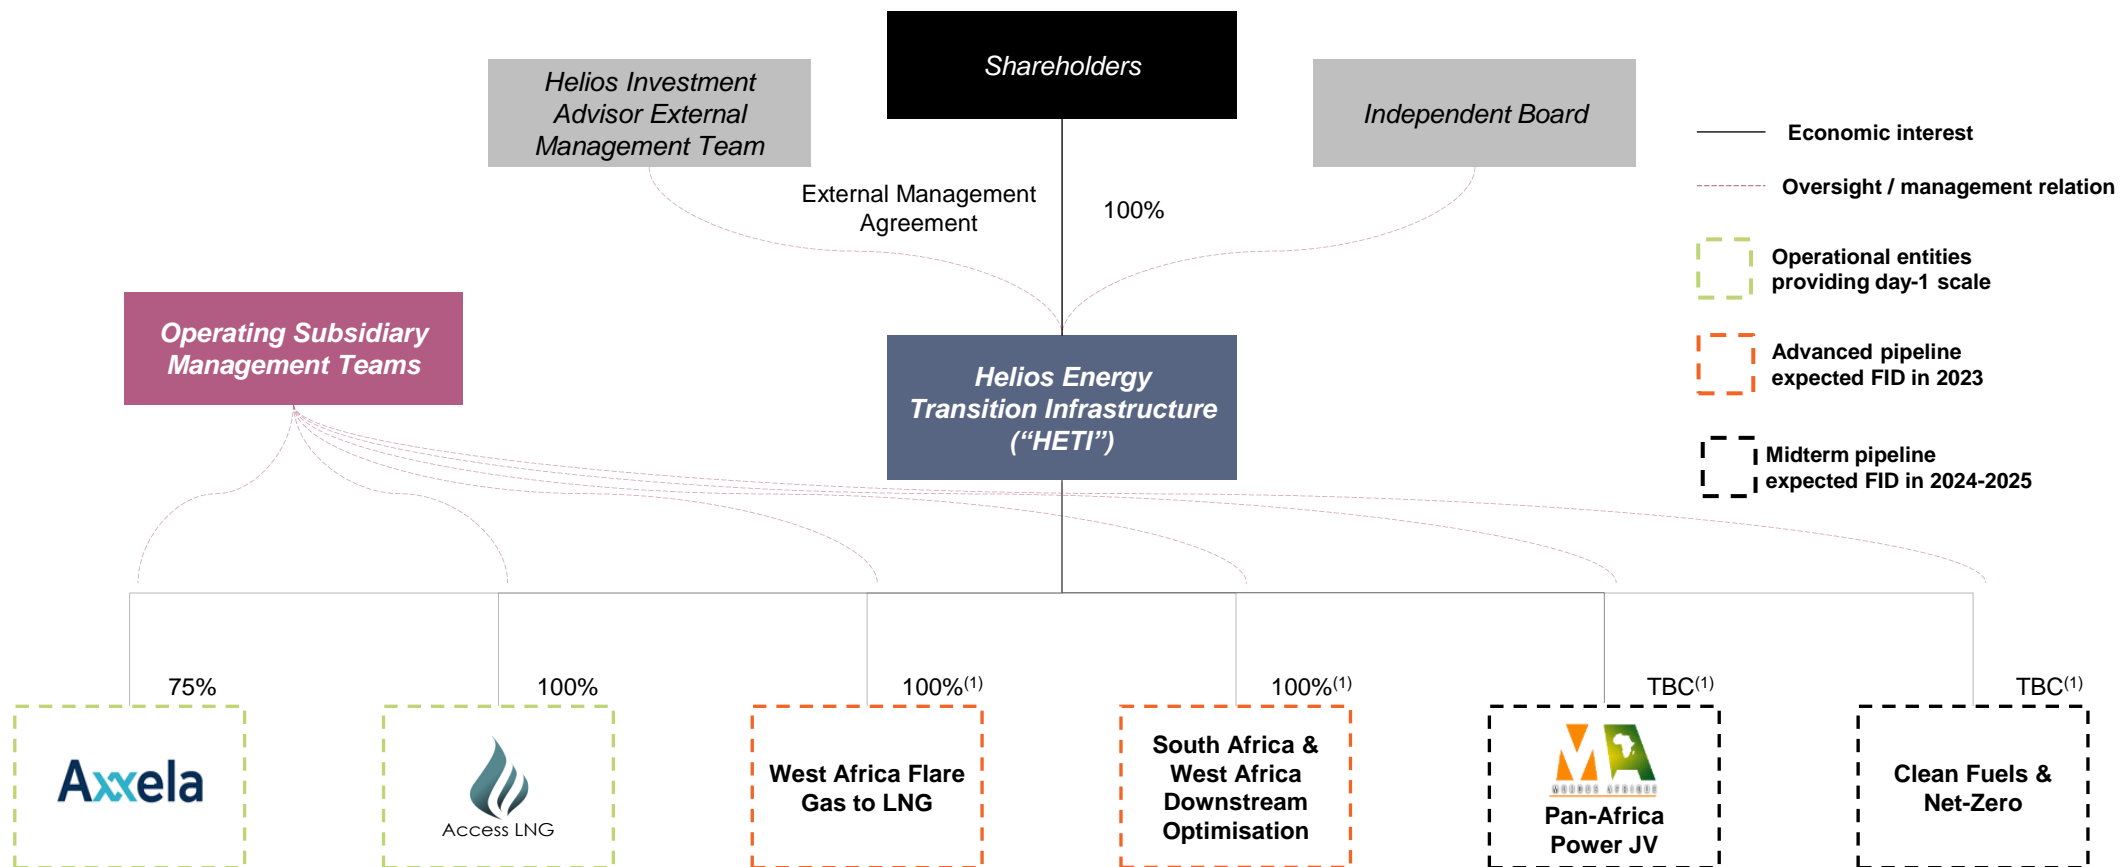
Shareholders

Helios Investment Advisor External Management Team

Independent Board

External Management Agreement

100%

Economic interest

Oversight / management relation

Operational entities providing day-1 scale

Advanced pipeline expected FID in 2023

Midterm pipeline expected FID in 2024-2025

Operating Subsidiary Management Teams

Helios Energy Transition Infrastructure (“HETI”)

75%

100%

100%$^{(1)}$

100%$^{(1)}$

TBC$^{(1)}$

TBC$^{(1)}$

Axxela

Access LNG

West Africa Flare Gas to LNG

South Africa & West Africa Downstream Optimisation

Pan-Africa Power JV

Clean Fuels & Net-Zero